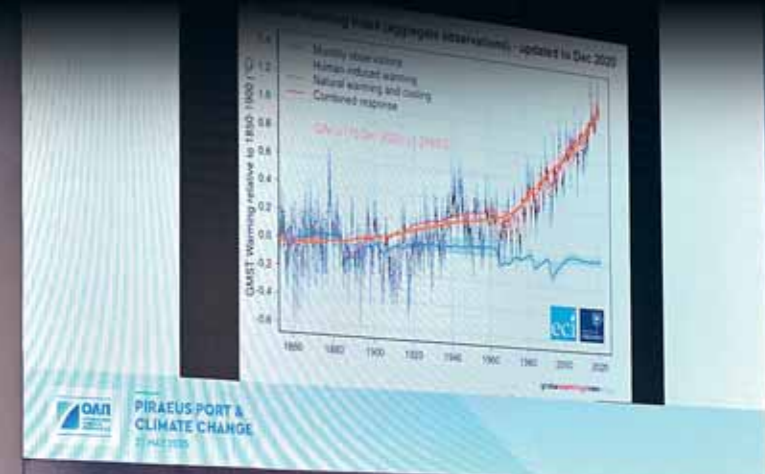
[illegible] Warming Index (aggregate observations) - updated to Dec 2020

Monthly observations
Human-induced warming
Natural warming and cooling
Combined response

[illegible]

GMST Warming relative to 1850-1900 (°C)

1.4
1.2
1.0
0.8
0.6
0.4
0.2
0.0
-0.2
-0.4
-0.6

1860
1880
1900
1920
1940
1960
1980
2000
2020

eci

globalwarmingindex

ΟΛΠ

PIRAEUS PORT & CLIMATE CHANGE

27 MAY 2020